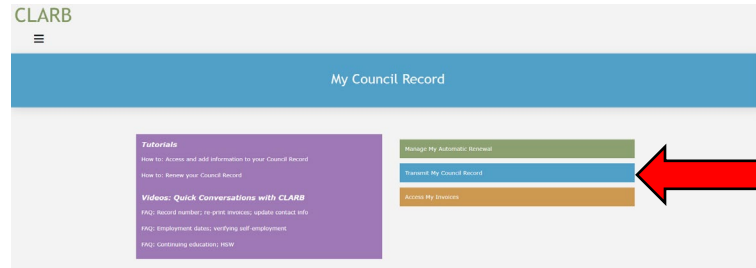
CLARB

My Council Record

Tutorials
How to: Access and add information to your Council Record
How to: Renew your Council Record

Videos: Quick Conversations with CLARB
FAQ: Record number; re-print invoices; update contact info
FAQ: Employment dates; verifying self-employment
FAQ: Continuing education; HSW

Manage My Automatic Renewal
Transmit My Council Record
Access My Invoices